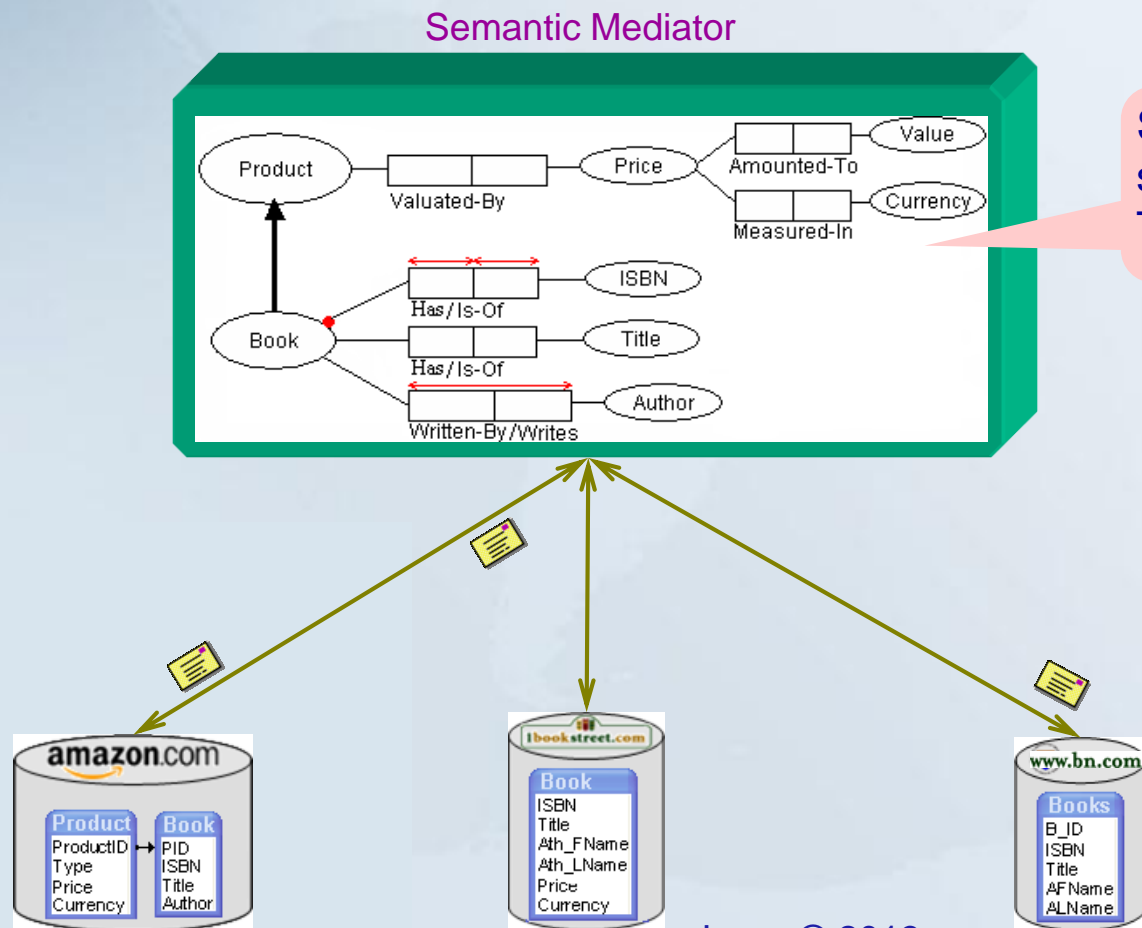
Semantic Mediator

Product

Valuated-By

Price

Amounted-To

Value

Measured-In

Currency

Book

Has/Is-Of

ISBN

Has/Is-Of

Title

Written-By/Writes

Author

S

S

T

amazon.com

Product
ProductID
Type
Price
Currency

Book
PID
ISBN
Title
Author

1bookstreet.com

Book
ISBN
Title
Ath_FName
Ath_LName
Price
Currency

www.bn.com

Books
B_ID
ISBN
Title
AFName
ALName

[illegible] © 2010